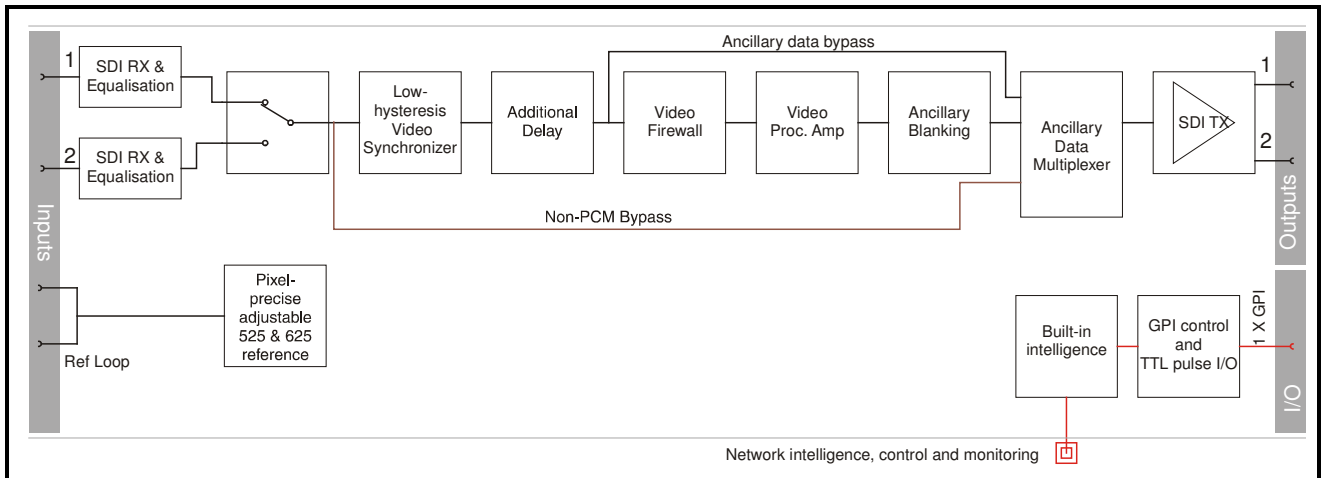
Inputs

1

SDI RX & Equalisation

2

SDI RX & Equalisation

Low-hysteresis Video Synchronizer

Additional Delay

Ancillary data bypass

Video Firewall

Video Proc. Amp

Ancillary Blanking

Ancillary Data Multiplexer

SDI TX

1

2

Outputs

Non-PCM Bypass

Ref Loop

Pixel-precise adjustable 525 & 625 reference

Built-in intelligence

GPI control and TTL pulse I/O

1 X GPI

I/O

Network intelligence, control and monitoring